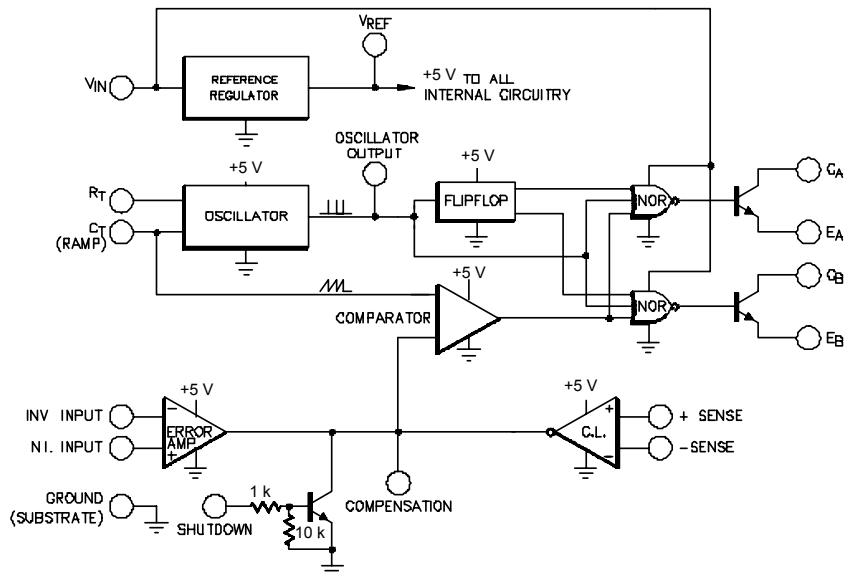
$V_{IN}$

REFERENCE REGULATOR

$V_{REF}$

+5 V TO ALL INTERNAL CIRCUITRY

OSCILLATOR OUTPUT

+5 V

+5 V

$R_T$

$C_T$ (RAMP)

OSCILLATOR

FLIPFLOP

NOR

NOR

$C_A$

$E_A$

$C_B$

$E_B$

+5 V

COMPARATOR

+5 V

+5 V

INV INPUT

NI. INPUT

ERROR AMP

C.L.

+ SENSE

- SENSE

GROUND (SUBSTRATE)

SHUTDOWN

1 k

10 k

COMPENSATION